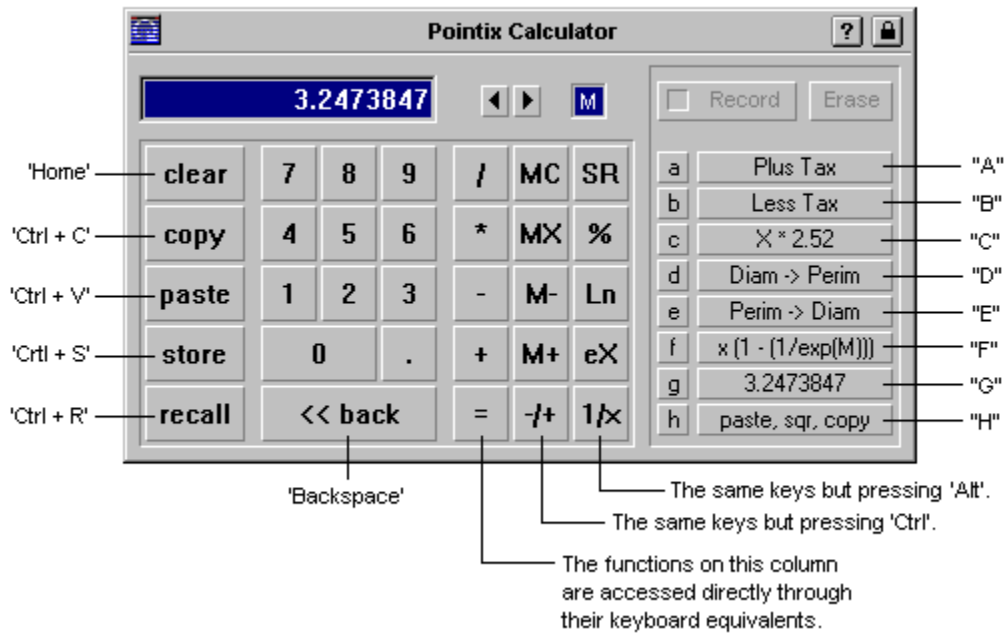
Pointix Calculator

?

3.2473847

M

Record Erase

'Home' clear
'Ctrl + C' copy
'Ctrl + V' paste
'Crtl + S' store
'Ctrl + R' recall

7 8 9
4 5 6
1 2 3
0 .
<< back

/ MC SR
* MX %
- M- Ln
+ M+ eX
= -/+ 1/x

a Plus Tax "A"
b Less Tax "B"
c X * 2.52 "C"
d Diam -> Perim "D"
e Perim -> Diam "E"
f x (1 - (1/exp(M))) "F"
g 3.2473847 "G"
h paste, sqr, copy "H"

'Backspace'

The same keys but pressing 'Alt'.

The same keys but pressing 'Ctrl'.

The functions on this column are accessed directly through their keyboard equivalents.